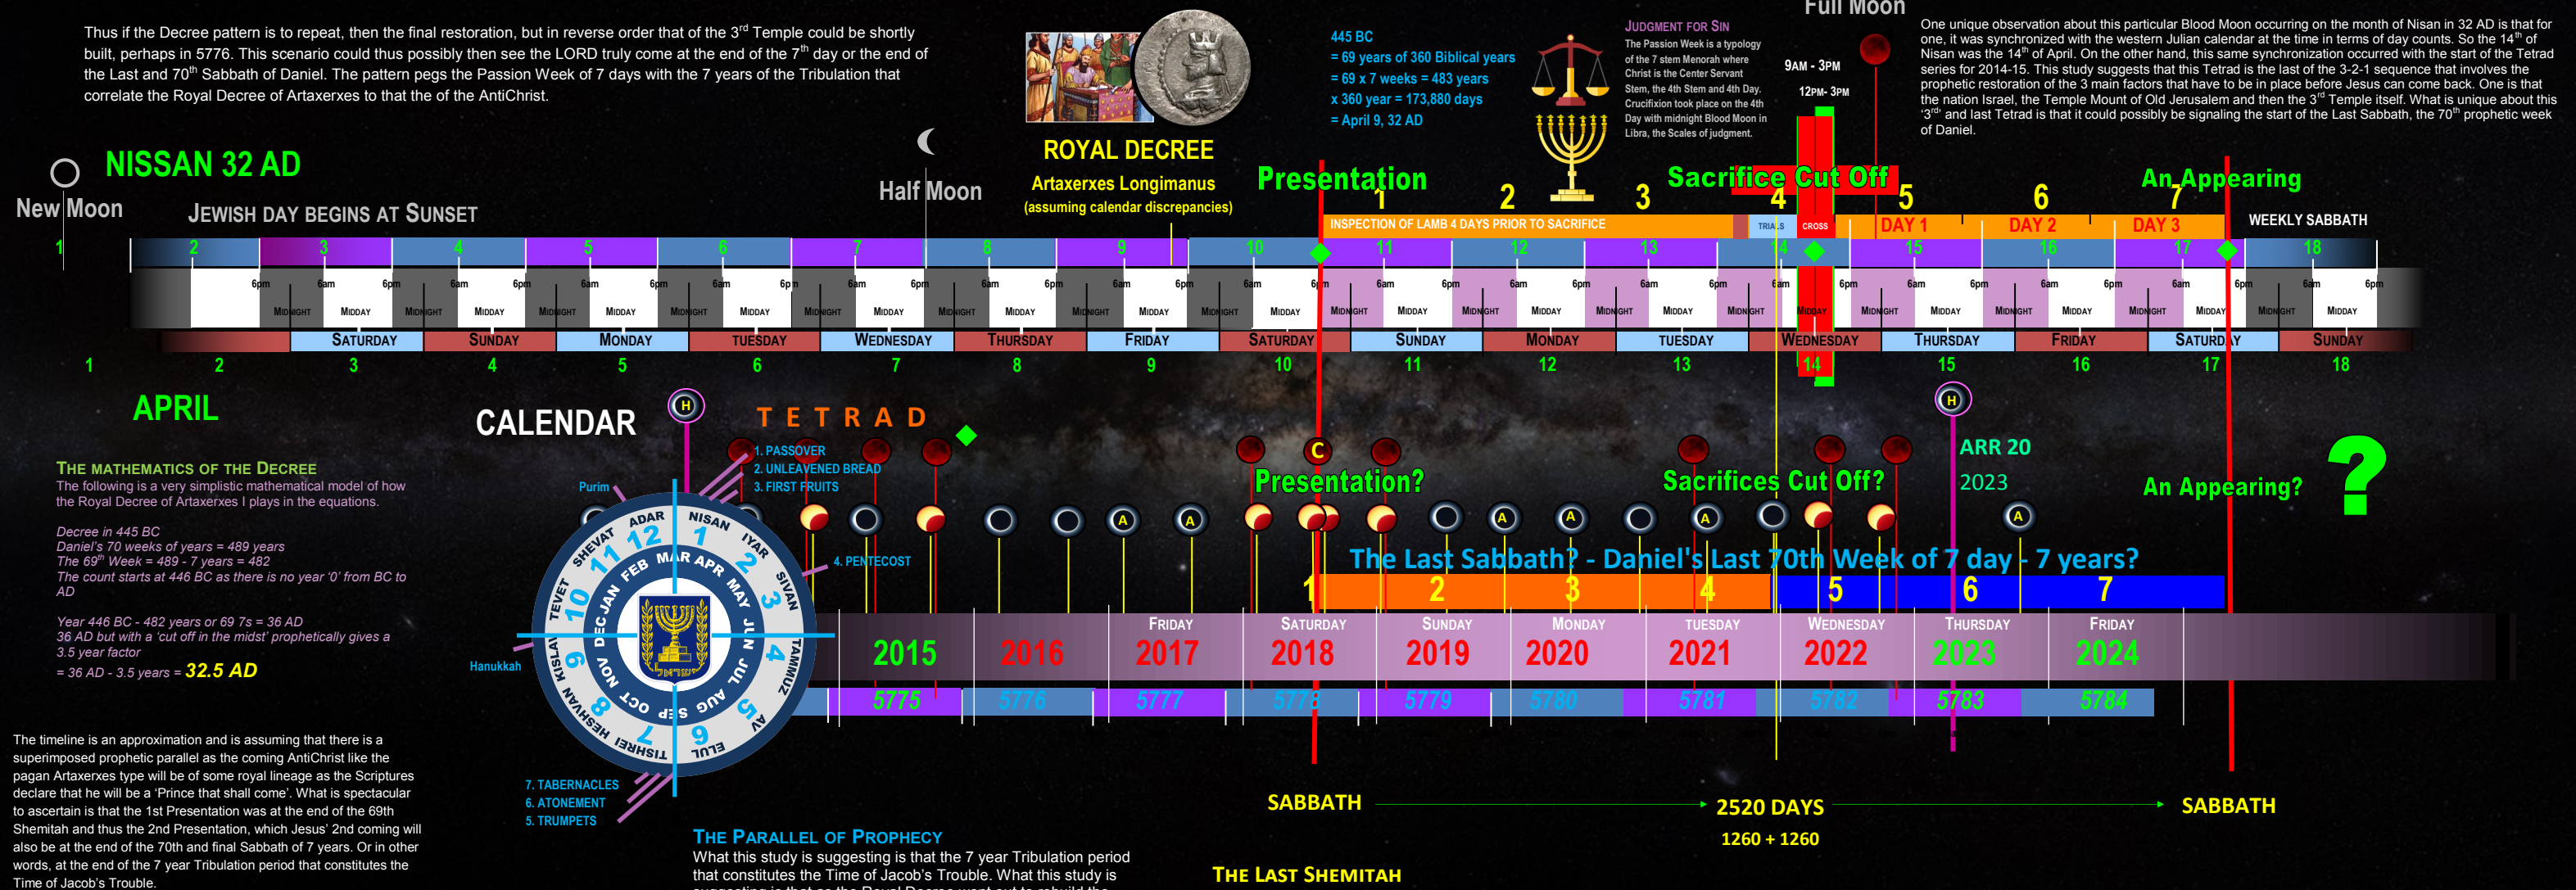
Thus if the Decree pattern is to repeat, then the final restoration, but in reverse order that of the 3rd Temple could be shortly built, perhaps in 5776. This scenario could thus possibly then see the LORD truly come at the end of the 7th day or the end of the Last and 70th Sabbath of Daniel. The pattern pegs the Passion Week of 7 days with the 7 years of the Tribulation that correlate the Royal Decree of Artaxerxes to that the of the AntiChrist.

ROYAL DECREE
Artaxerxes Longimanus
(assuming calendar discrepancies)

445 BC
= 69 years of 360 Biblical years
= 69 x 7 weeks = 483 years
x 360 year = 173,880 days
= April 9, 32 AD

JUDGMENT FOR SIN
The Passion Week is a typology of the 7 stem Menorah where Christ is the Center Servant Stem, the 4th Stem and 4th Day. Crucifixion took place on the 4th Day with midnight Blood Moon in Libra, the Scales of judgment.

Full Moon
9AM - 3PM
12PM- 3PM

One unique observation about this particular Blood Moon occurring on the month of Nisan in 32 AD is that for one, it was synchronized with the western Julian calendar at the time in terms of day counts. So the 14th of Nisan was the 14th of April. On the other hand, this same synchronization occurred with the start of the Tetrad series for 2014-15. This study suggests that this Tetrad is the last of the 3-2-1 sequence that involves the prophetic restoration of the 3 main factors that have to be in place before Jesus can come back. One is that the nation Israel, the Temple Mount of Old Jerusalem and then the 3rd Temple itself. What is unique about this '3rd' and last Tetrad is that it could possibly be signaling the start of the Last Sabbath, the 70th prophetic week of Daniel.

New Moon
NISSAN 32 AD
JEWISH DAY BEGINS AT SUNSET
Half Moon
Presentation
1
2
3
Sacrifice Cut Off
4
5
6
An Appearing
7
INSPECTION OF LAMB 4 DAYS PRIOR TO SACRIFICE
TRIALS
CROSS
DAY 1
DAY 2
DAY 3
WEEKLY SABBATH

1 2 3 4 5 6 7 8 9 10 11 12 13 14 15 16 17 18

6pm 6am MIDNIGHT MIDDAY

SATURDAY SUNDAY MONDAY TUESDAY WEDNESDAY THURSDAY FRIDAY SATURDAY SUNDAY MONDAY TUESDAY WEDNESDAY THURSDAY FRIDAY SATURDAY SUNDAY

1 2 3 4 5 6 7 8 9 10 11 12 13 14 15 16 17 18

APRIL

CALENDAR

TETRAD
1. PASSOVER
2. UNLEAVENED BREAD
3. FIRST FRUITS
4. PENTECOST
7. TABERNACLES
6. ATONEMENT
5. TRUMPETS
Purim
Hanukkah

NISAN IYAR SIVAN TAMMUZ AV ELUL TISHRI HESHVAN KISLAV TEVET SHEVAT ADAR
1 2 3 4 5 6 7 8 9 10 11 12
JAN FEB MAR APR MAY JUN JUL AUG SEP OCT NOV DEC

H
C
A
Presentation?
Sacrifices Cut Off?
ARR 20
2023
An Appearing?
?

THE MATHEMATICS OF THE DECREE
The following is a very simplistic mathematical model of how the Royal Decree of Artaxerxes I plays in the equations.

Decree in 445 BC
Daniel's 70 weeks of years = 489 years
The 69th Week = 489 - 7 years = 482
The count starts at 446 BC as there is no year '0' from BC to AD

Year 446 BC - 482 years or 69 7s = 36 AD
36 AD but with a 'cut off in the midst' prophetically gives a 3.5 year factor
= 36 AD - 3.5 years = 32.5 AD

The Last Sabbath? - Daniel's Last 70th Week of 7 day - 7 years?
1 2 3 4 5 6 7

FRIDAY SATURDAY SUNDAY MONDAY TUESDAY WEDNESDAY THURSDAY FRIDAY
2015 2016 2017 2018 2019 2020 2021 2022 2023 2024
5775 5776 5777 5778 5779 5780 5781 5782 5783 5784

The timeline is an approximation and is assuming that there is a superimposed prophetic parallel as the coming AntiChrist like the pagan Artaxerxes type will be of some royal lineage as the Scriptures declare that he will be a 'Prince that shall come'. What is spectacular to ascertain is that the 1st Presentation was at the end of the 69th Shemitah and thus the 2nd Presentation, which Jesus' 2nd coming will also be at the end of the 70th and final Sabbath of 7 years. Or in other words, at the end of the 7 year Tribulation period that constitutes the Time of Jacob's Trouble.

THE PARALLEL OF PROPHECY
What this study is suggesting is that the 7 year Tribulation period that constitutes the Time of Jacob's Trouble. What this study is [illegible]

SABBATH
2520 DAYS
1260 + 1260
SABBATH
THE LAST SHEMITAH